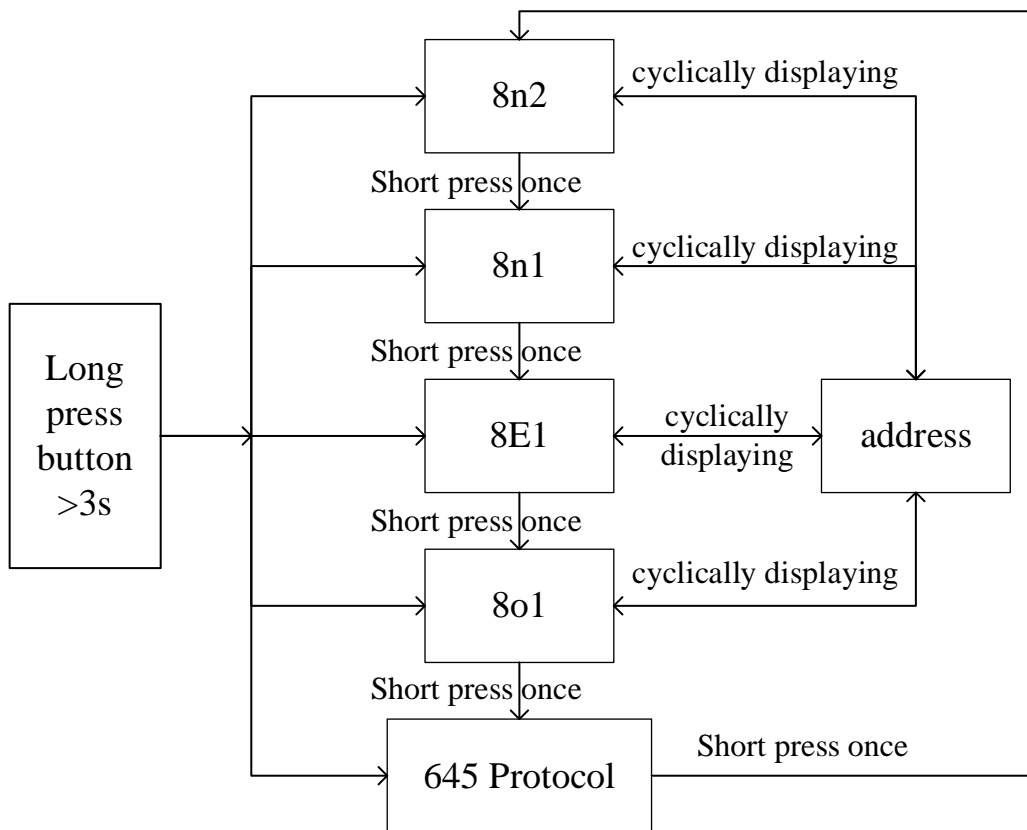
Long press button >3s

8n2

cyclically displaying

Short press once

8n1

cyclically displaying

Short press once

8E1

cyclically displaying

address

Short press once

8o1

cyclically displaying

Short press once

645 Protocol

Short press once